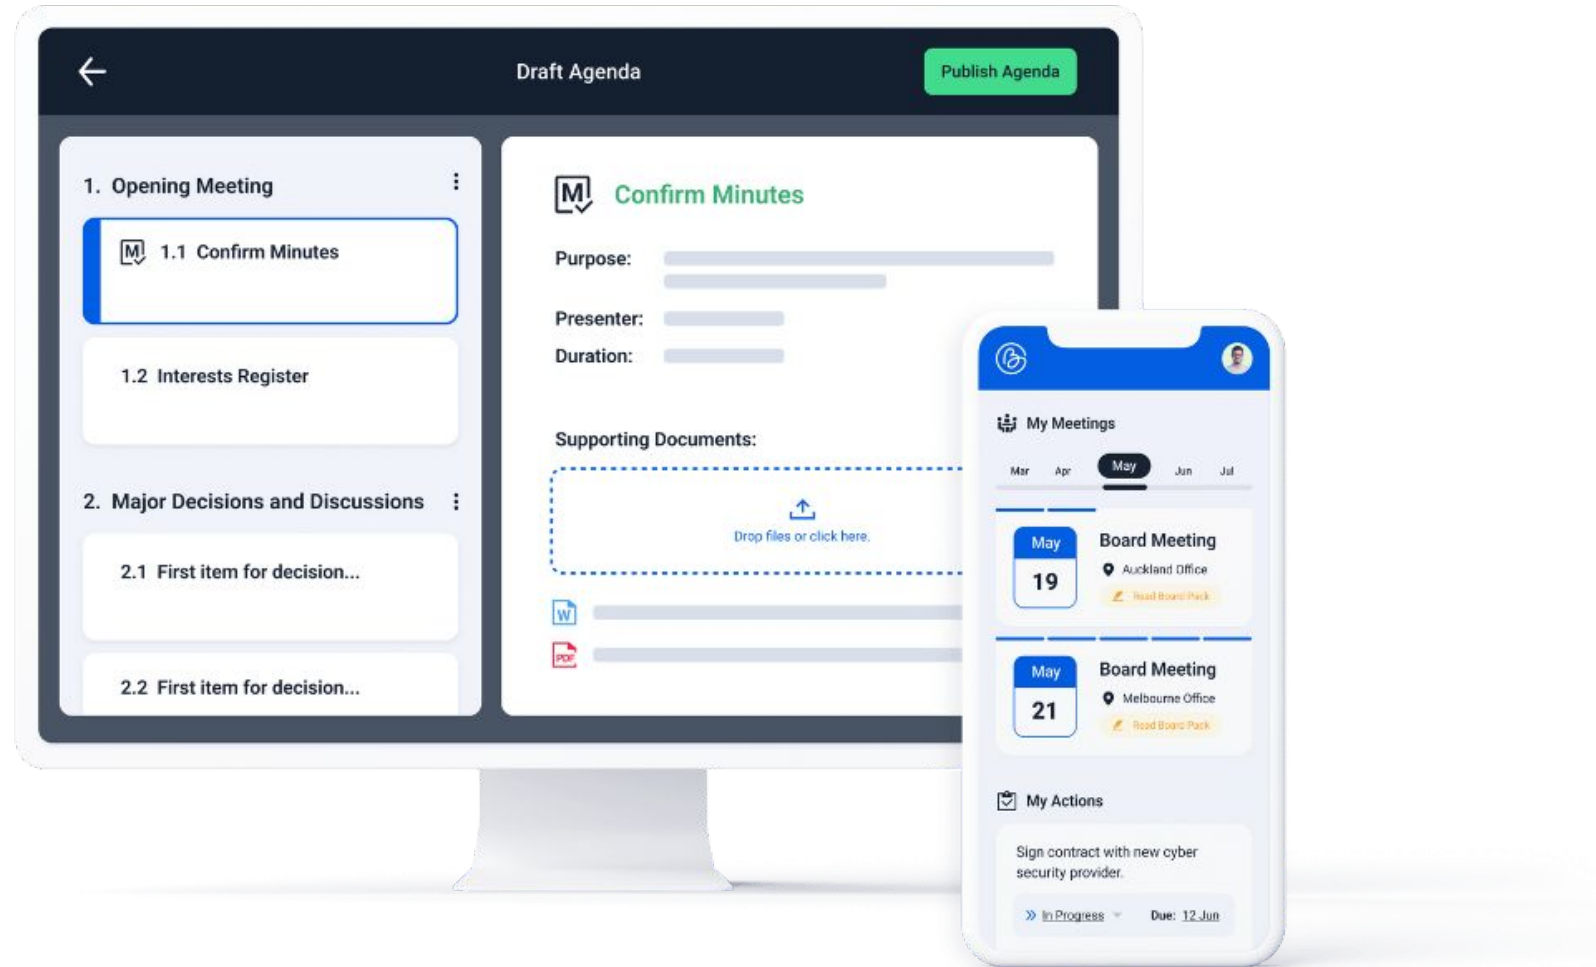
Draft Agenda

Publish Agenda

1. Opening Meeting

1.1 Confirm Minutes

1.2 Interests Register

2. Major Decisions and Discussions

2.1 First item for decision...

2.2 First item for decision...

Confirm Minutes

Purpose:

Presenter:

Duration:

Supporting Documents:

Drop files or click here.

My Meetings

Mar Apr May Jun Jul

May
19

Board Meeting

Auckland Office

Read Board Pack

May
21

Board Meeting

Melbourne Office

Read Board Pack

My Actions

Sign contract with new cyber security provider.

In Progress

Due: 12 Jun